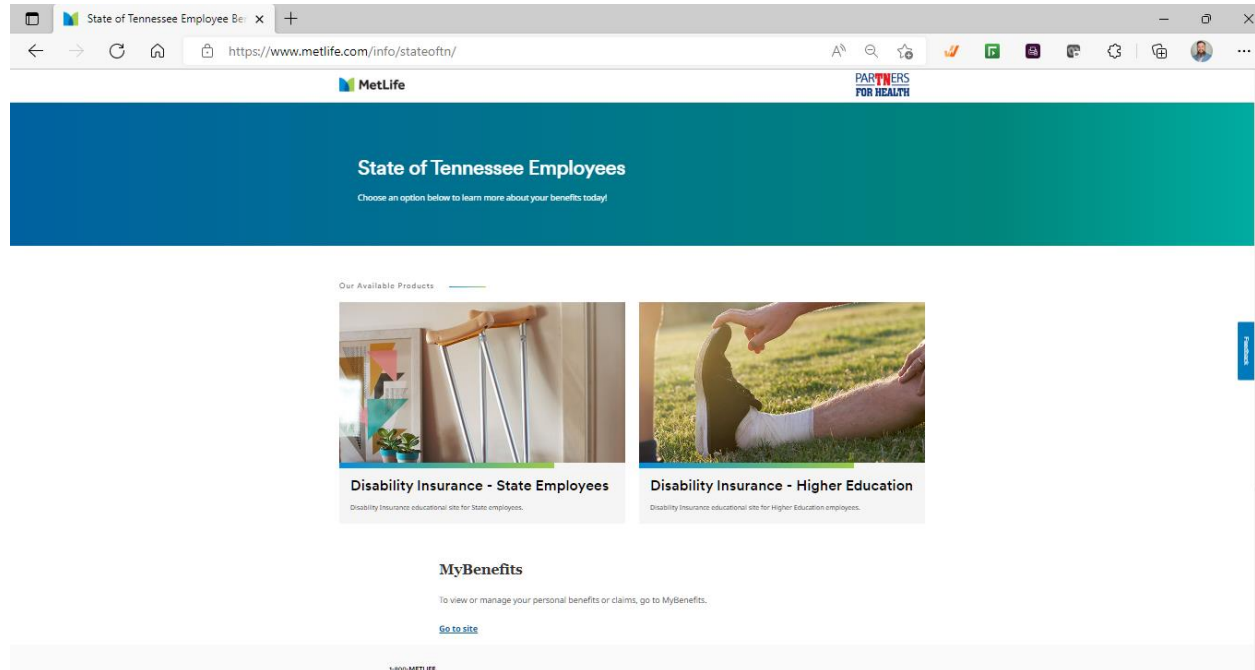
State of Tennessee Employee Be ×

https://www.metlife.com/info/stateoftn/

MetLife

PARTNERS FOR HEALTH

State of Tennessee Employees

Choose an option below to learn more about your benefits today!

Our Available Products

Disability Insurance - State Employees

Disability Insurance educational site for State employees.

Disability Insurance - Higher Education

Disability Insurance educational site for Higher Education employees.

Feedback

MyBenefits

To view or manage your personal benefits or claims, go to MyBenefits.

Go to site

1-800-METLIFE